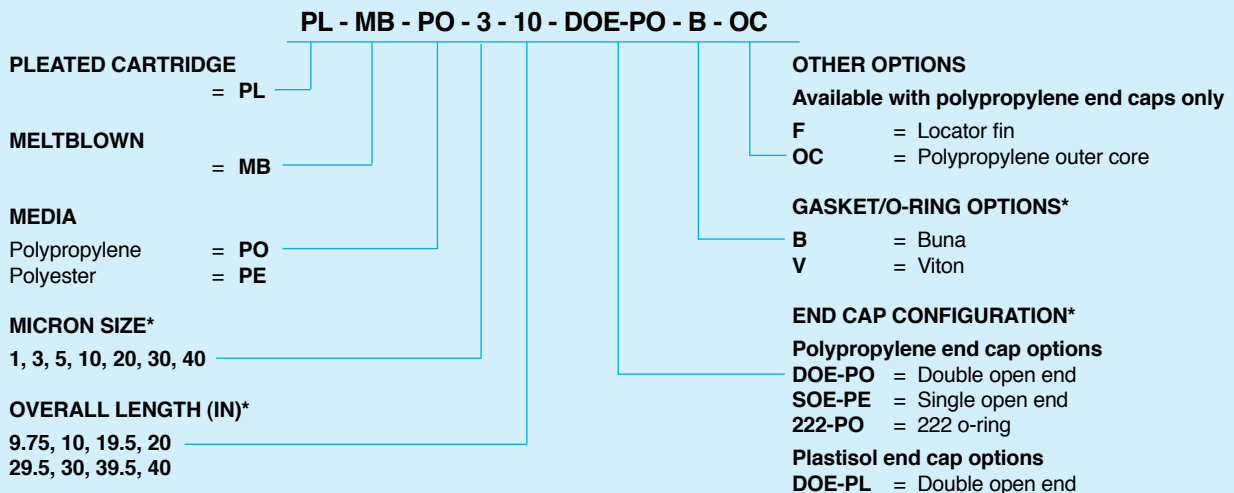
PL - MB - PO - 3 - 10 - DOE-PO - B - OC

PLEATED CARTRIDGE
= PL

MELTBLOWN
= MB

MEDIA
Polypropylene = PO
Polyester = PE

MICRON SIZE*
1, 3, 5, 10, 20, 30, 40

OVERALL LENGTH (IN)*
9.75, 10, 19.5, 20
29.5, 30, 39.5, 40

OTHER OPTIONS
Available with polypropylene end caps only
F = Locator fin
OC = Polypropylene outer core

GASKET/O-RING OPTIONS*
B = Buna
V = Viton

END CAP CONFIGURATION*
Polypropylene end cap options
DOE-PO = Double open end
SOE-PE = Single open end
222-PO = 222 o-ring

Plastisol end cap options
DOE-PL = Double open end